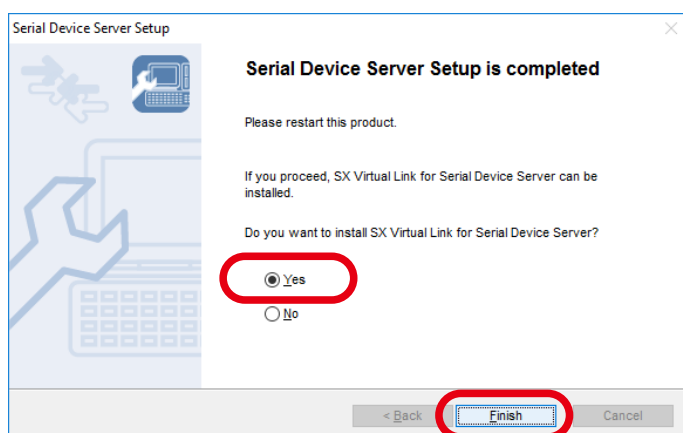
Serial Device Server Setup

Serial Device Server Setup is completed

Please restart this product.

If you proceed, SX Virtual Link for Serial Device Server can be installed.

Do you want to install SX Virtual Link for Serial Device Server?

Yes

No

< Back

Finish

Cancel